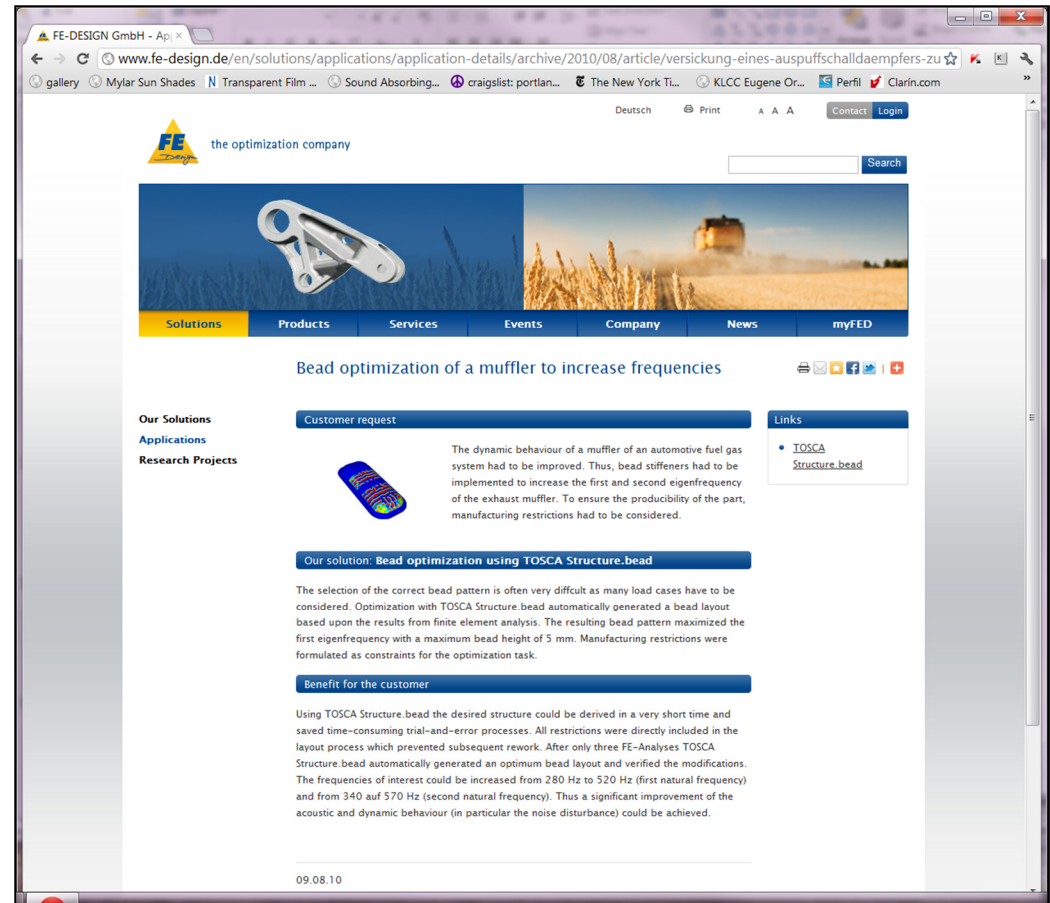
FE-DESIGN GmbH - App ×

www.fe-design.de/en/solutions/applications/application-details/archive/2010/08/article/versickung-eines-auspuffschalldaempfers-zu

gallery Mylar Sun Shades Transparent Film ... Sound Absorbing... craigslist: portlan... The New York Ti... KLCC Eugene Or... Perfil Clarín.com

Deutsch Print A A A Contact Login

FE Design the optimization company

Search

Solutions Products Services Events Company News myFED

Bead optimization of a muffler to increase frequencies

Our Solutions
Applications
Research Projects

Customer request

The dynamic behaviour of a muffler of an automotive fuel gas system had to be improved. Thus, bead stiffeners had to be implemented to increase the first and second eigenfrequency of the exhaust muffler. To ensure the producibility of the part, manufacturing restrictions had to be considered.

Links

TOSCA Structure.bead

Our solution: Bead optimization using TOSCA Structure.bead

The selection of the correct bead pattern is often very diffcult as many load cases have to be considered. Optimization with TOSCA Structure.bead automatically generated a bead layout based upon the results from finite element analysis. The resulting bead pattern maximized the first eigenfrequency with a maximum bead height of 5 mm. Manufacturing restrictions were formulated as constraints for the optimization task.

Benefit for the customer

Using TOSCA Structure.bead the desired structure could be derived in a very short time and saved time-consuming trial-and-error processes. All restrictions were directly included in the layout process which prevented subsequent rework. After only three FE-Analyses TOSCA Structure.bead automatically generated an optimum bead layout and verified the modifications. The frequencies of interest could be increased from 280 Hz to 520 Hz (first natural frequency) and from 340 auf 570 Hz (second natural frequency). Thus a significant improvement of the acoustic and dynamic behaviour (in particular the noise disturbance) could be achieved.

09.08.10